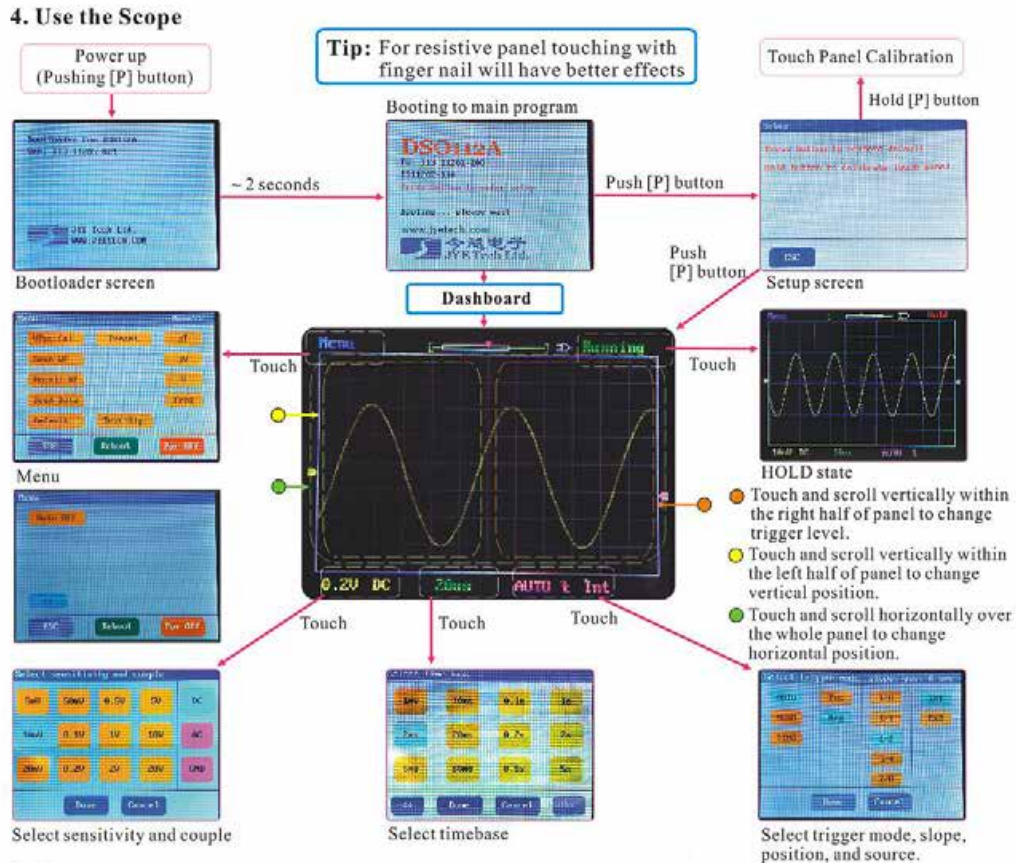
4. Use the Scope

Power up (Pushing [P] button)

Tip: For resistive panel touching with finger nail will have better effects

Touch Panel Calibration

Hold [P] button

Booting to main program

~ 2 seconds

DSO112A

www.jyetech.com

Push [P] button

Bootloader screen

Push [P] button

Setup screen

ESC

Dashboard

Menu

Running

Touch

Touch

Reboot

Pwr OFF

Menu

HOLD state

Touch and scroll vertically within the right half of panel to change trigger level.

Touch and scroll vertically within the left half of panel to change vertical position.

Touch and scroll horizontally over the whole panel to change horizontal position.

ESC

Reboot

Pwr OFF

0.2V DC

20us

AUTO ↑ Int

Touch

Touch

Touch

5mV

50mV

0.5V

5V

DC

10mV

0.1V

1V

10V

AC

20mV

0.2V

2V

20V

GND

Done

Cancel

Done

Cancel

Done

Cancel

Select sensitivity and couple

Select timebase

Select trigger mode, slope, position, and source.